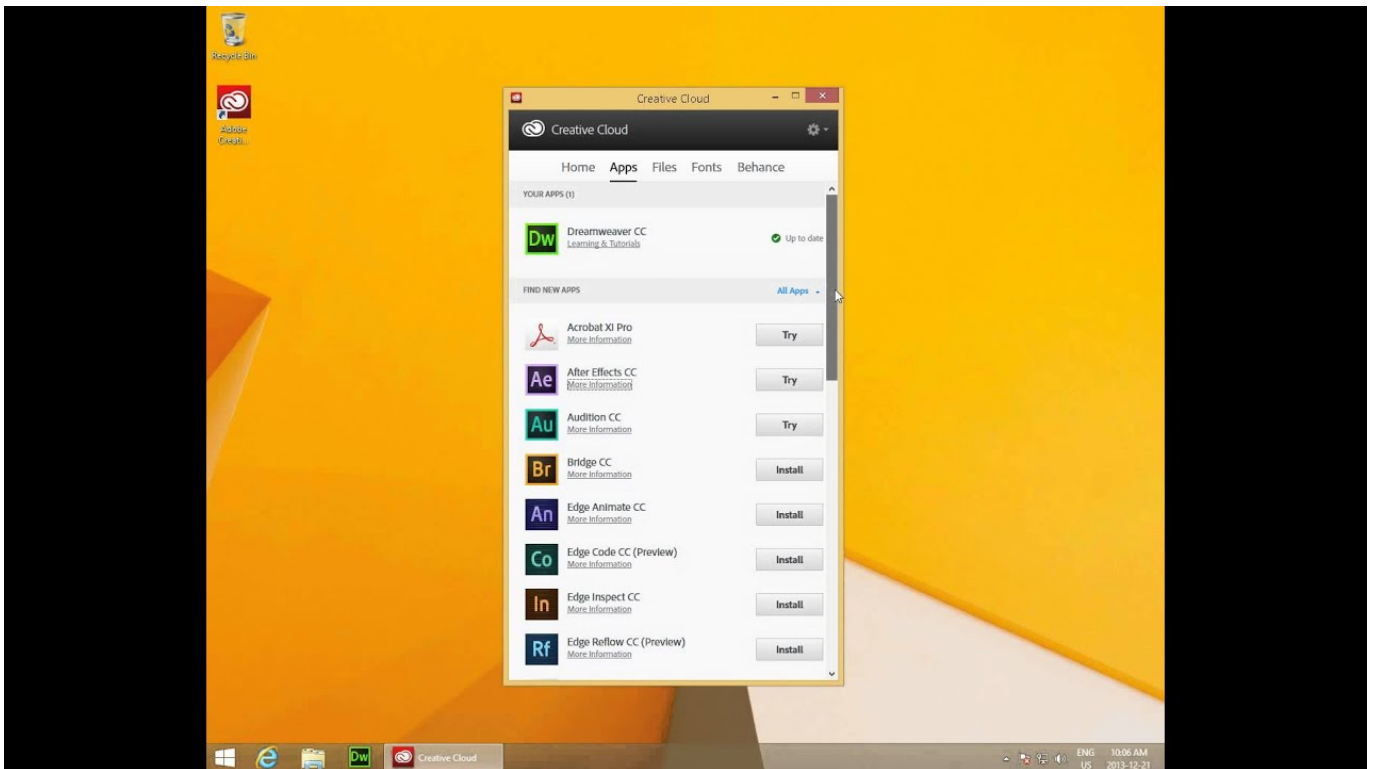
Recycle Bin

Adobe Creati...

Creative Cloud

Creative Cloud

Home Apps Files Fonts Behance

YOUR APPS (1)

Dw Dreamweaver CC
Learning & Tutorials
Up to date

FIND NEW APPS
All Apps

Acrobat XI Pro
More Information
Try

Ae After Effects CC
More Information
Try

Au Audition CC
More Information
Try

Br Bridge CC
More Information
Install

An Edge Animate CC
More Information
Install

Co Edge Code CC (Preview)
More Information
Install

In Edge Inspect CC
More Information
Install

Rf Edge Reflow CC (Preview)
More Information
Install

Dw Creative Cloud

ENG US 10:06 AM 2013-12-21